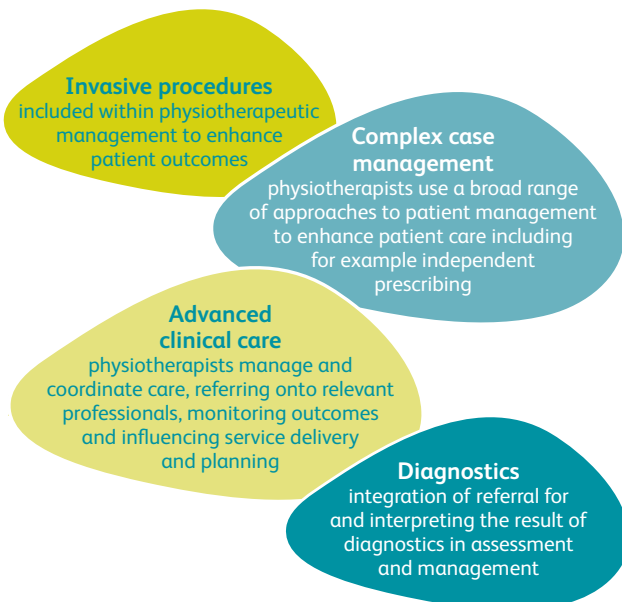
Invasive procedures
included within physiotherapeutic management to enhance patient outcomes

Complex case management
physiotherapists use a broad range of approaches to patient management to enhance patient care including for example independent prescribing

Advanced clinical care
physiotherapists manage and coordinate care, referring onto relevant professionals, monitoring outcomes and influencing service delivery and planning

Diagnostics
integration of referral for and interpreting the result of diagnostics in assessment and management